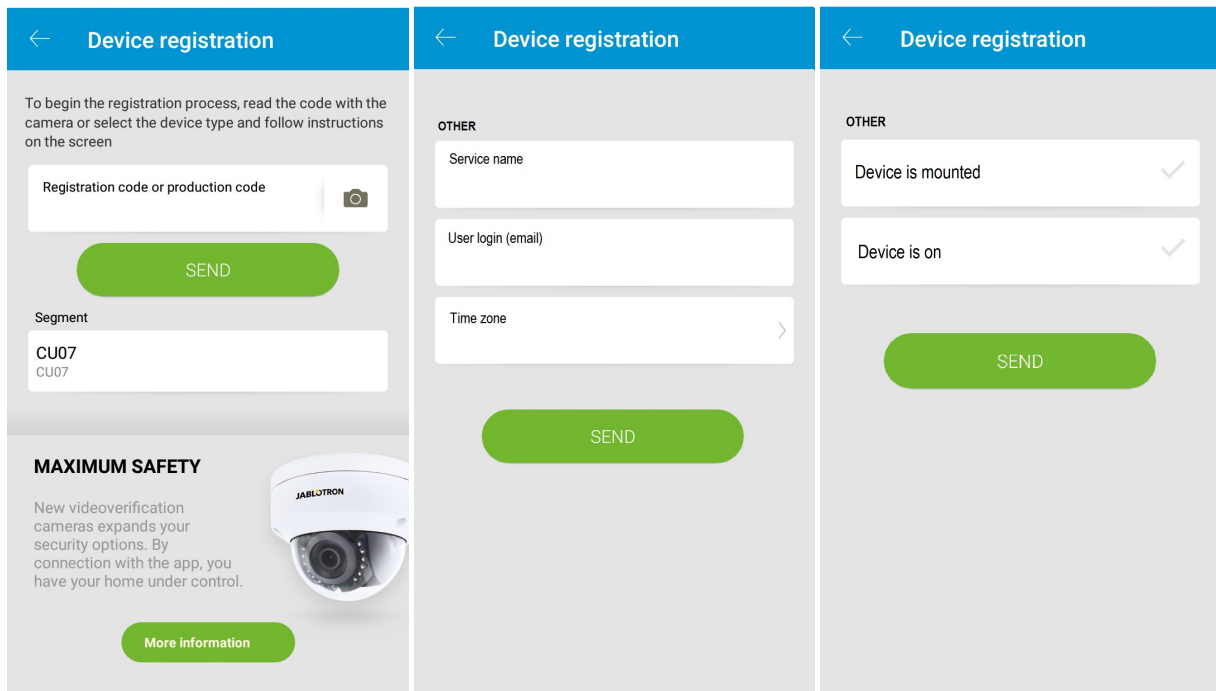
Device registration

To begin the registration process, read the code with the camera or select the device type and follow instructions on the screen

Registration code or production code

SEND

Segment

CU07
CU07

MAXIMUM SAFETY

New videoverification cameras expands your security options. By connection with the app, you have your home under control.

JABLOTRON

More information

Device registration

OTHER

Service name

User login (email)

Time zone

SEND

Device registration

OTHER

Device is mounted

Device is on

SEND